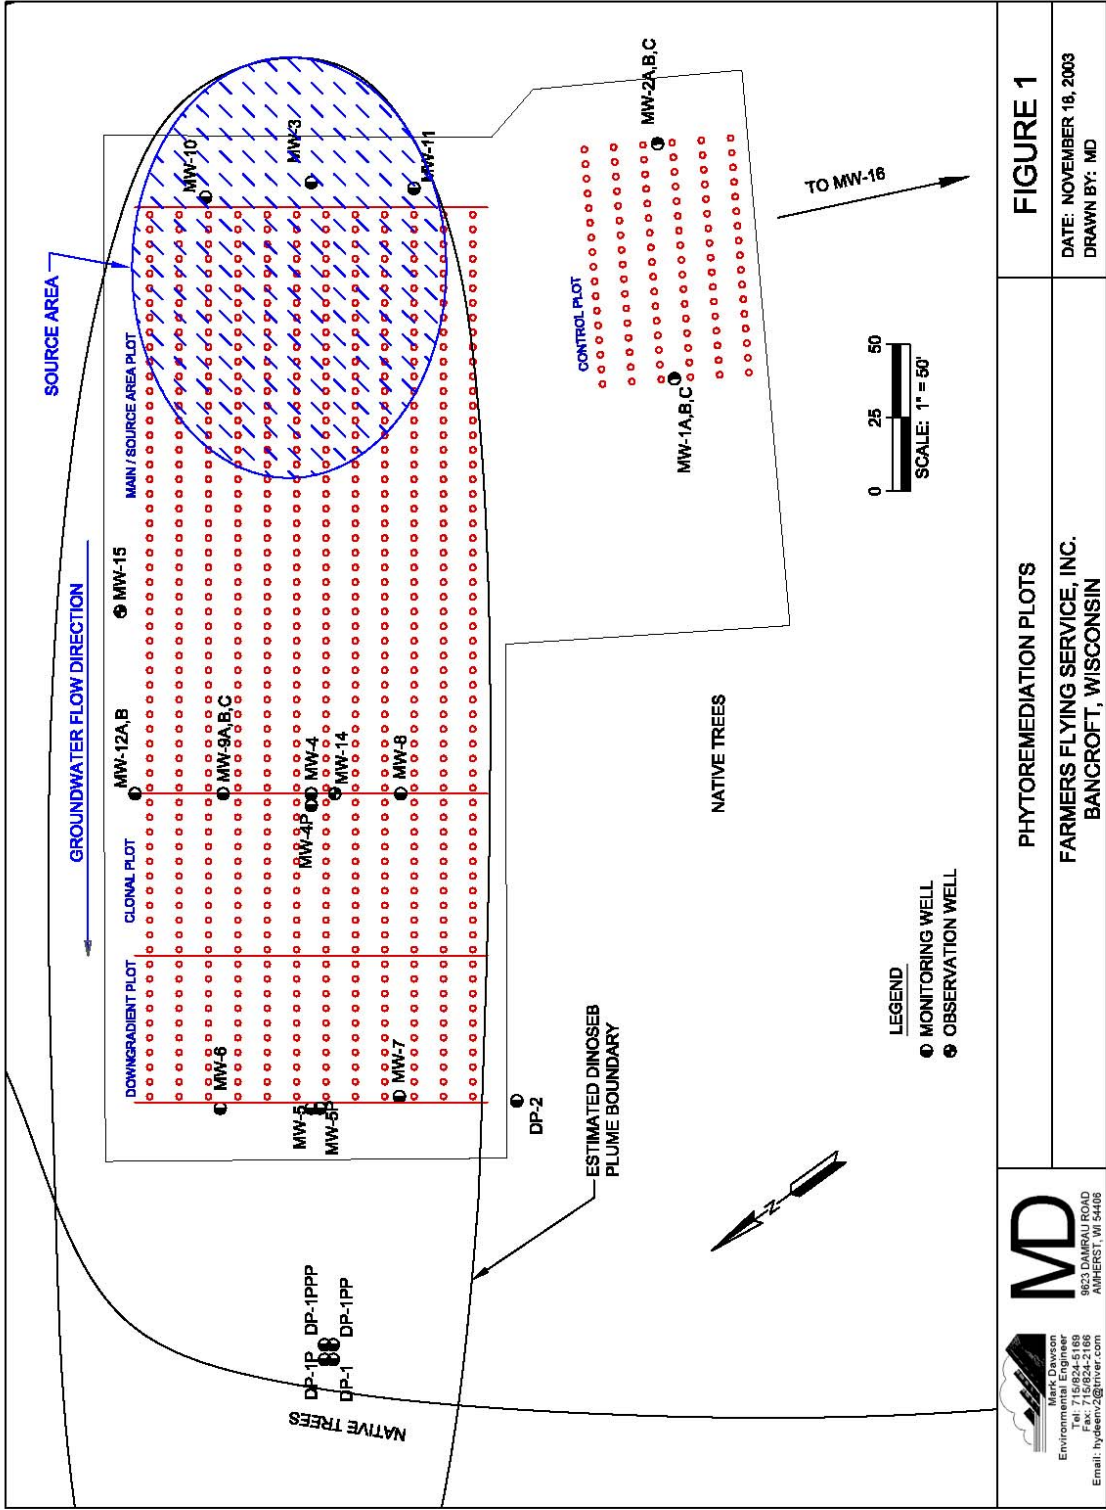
SOURCE AREA

GROUNDWATER FLOW DIRECTION

MAIN / SOURCE AREA PLOT

CLONAL PLOT

DOWNGRADIENT PLOT

CONTROL PLOT

MW-10

MW-3

MW-11

MW-2A,B,C

MW-1A,B,C

TO MW-16

MW-15

MW-12A,B

MW-9A,B,C

MW-4

MW-4P

MW-14

MW-8

MW-6

MW-5

MW-5P

MW-7

DP-2

DP-1P

DP-1

DP-1PPP

DP-1PP

NATIVE TREES

NATIVE TREES

ESTIMATED DINOSEB PLUME BOUNDARY

0 25 50

SCALE: 1" = 50'

LEGEND
MONITORING WELL
OBSERVATION WELL

N

Mark Dawson
Environmental Engineer
Tel: 715/824-5169
Fax: 715/824-2166
Email: hydeenv2@triver.com

MD

9623 DAMRAU ROAD
AMHERST, WI 54406

PHYTOREMEDIATION PLOTS

FARMERS FLYING SERVICE, INC.
BANCROFT, WISCONSIN

FIGURE 1

DATE: NOVEMBER 18, 2003
DRAWN BY: MD